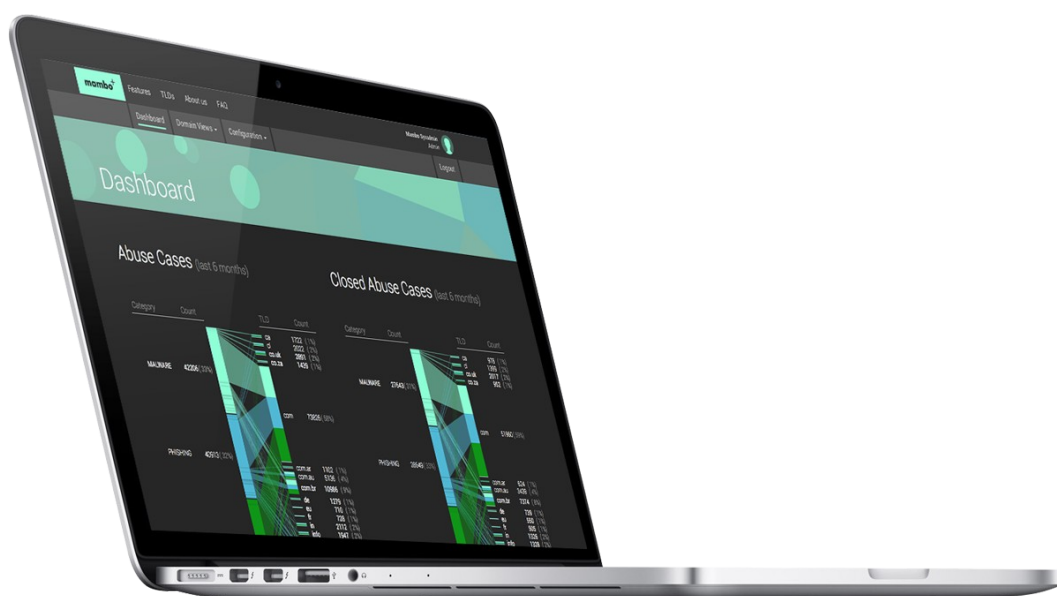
mambo Features TLDs About us FAQ

Dashboard Domain Views Configuration

Mambo Timeline Admin

Logout

Dashboard

Abuse Cases (last 6 months)

Category Count

TLD Count

MALWARE 42306 (30%)

PHISHING 40613 (30%)

ca 1722 (1%)
cl 2022 (1%)
co.uk 2861 (2%)
co.za 1439 (1%)

com 73026 (58%)

com.ar 1102 (1%)
com.au 5136 (4%)
com.br 10986 (8%)
de 1376 (1%)
eu 1745 (1%)
fr 728 (1%)
in 2112 (2%)
info 1947 (2%)

Closed Abuse Cases (last 6 months)

Category Count

TLD Count

MALWARE 37643 (31%)

PHISHING 38648 (32%)

ca 578 (1%)
cl 1305 (1%)
co.uk 2017 (2%)
co.za 952 (1%)

com 57860 (59%)

com.ar 524 (1%)
com.au 3478 (4%)
com.br 7374 (8%)
de 739 (1%)
eu 592 (1%)
fr 505 (1%)
in 1326 (1%)
info 1328 (1%)